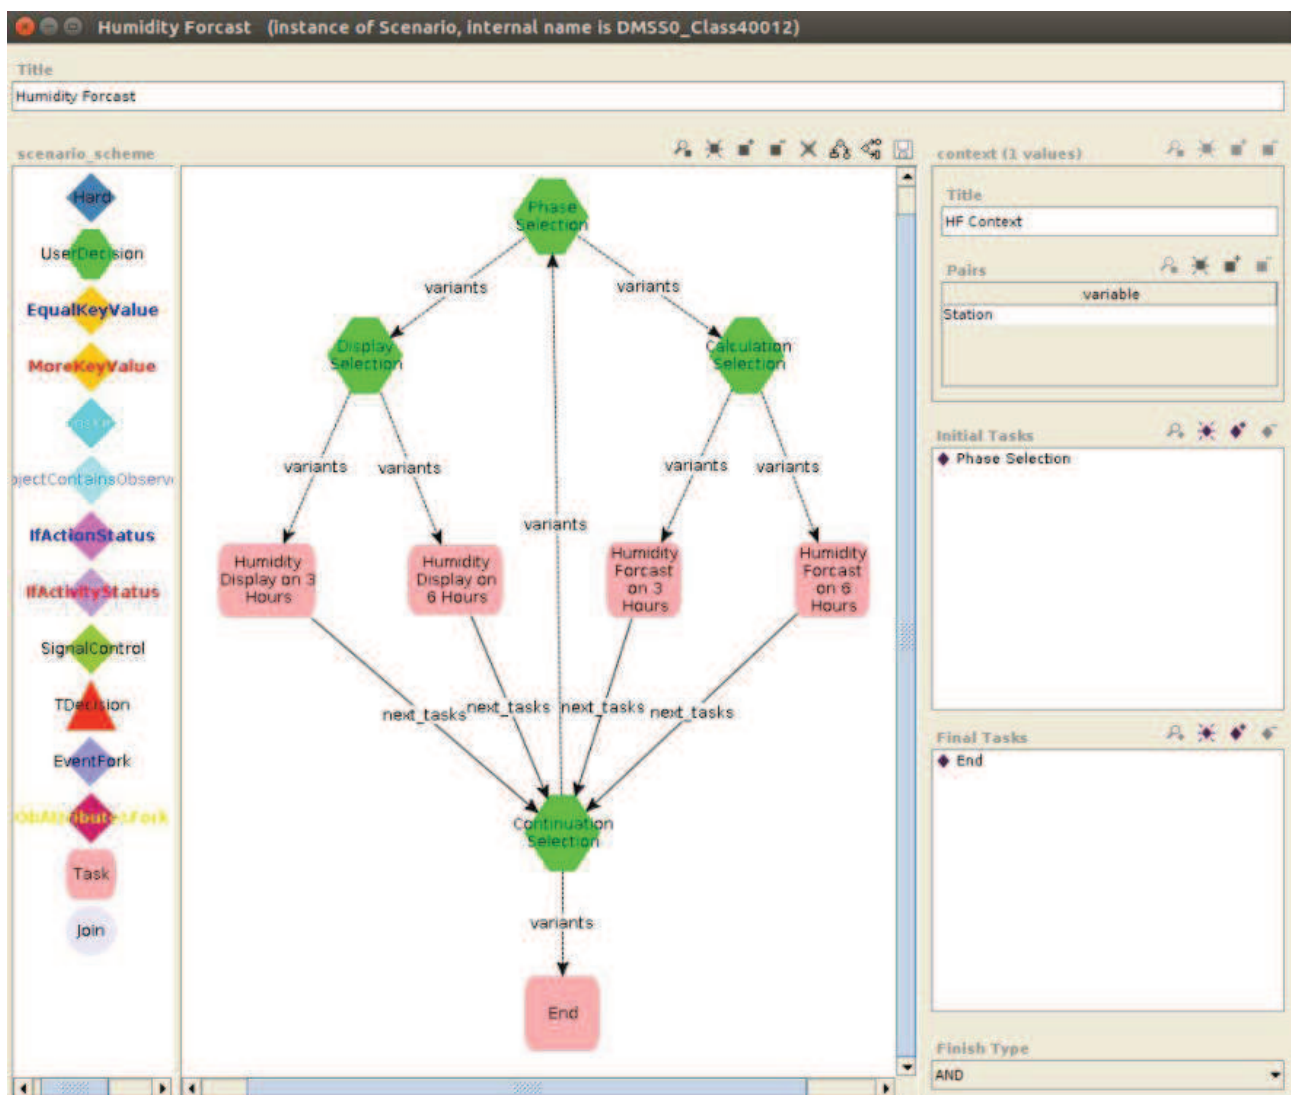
Humidity Forcast (instance of Scenario, internal name is DMSS0_Class40012)

Title
Humidity Forcast

scenario_scheme

Hard
UserDecision
EqualKeyValue
MoreKeyValue
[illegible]
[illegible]jectContainsObserv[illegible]
IfActionStatus
IfActivityStatus
SignalControl
TDecision
EventFork
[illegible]ObAttributeFork
Task
Join

Phase Selection
variants
variants
Display Selection
Calculation Selection
variants
variants
variants
variants
variants
Humidity Display on 3 Hours
Humidity Display on 6 Hours
Humidity Forcast on 3 Hours
Humidity Forcast on 6 Hours
next_tasks
next_tasks
next_tasks
next_tasks
Continuation Selection
variants
End

context (1 values)
Title
HF Context
Pairs
variable
Station

Initial Tasks
Phase Selection

Final Tasks
End

Finish Type
AND